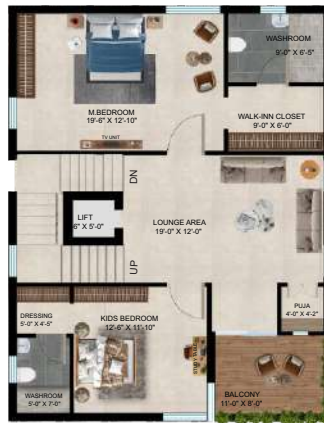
WASHROOM
9'-0" X 6'-5"

M.BEDROOM
19'-6" X 12'-10"

TV UNIT

WALK-INN CLOSET
9'-0" X 6'-0"

DN

LIFT
6" X 5'-0"

LOUNGE AREA
19'-0" X 12'-0"

UP

DRESSING
5'-0" X 4'-5"

KIDS BEDROOM
12'-6" X 11'-10"

PUJA
4'-0" X 4'-2"

WASHROOM
5'-8" X 7'-0"

BALCONY
11'-0" X 8'-0"